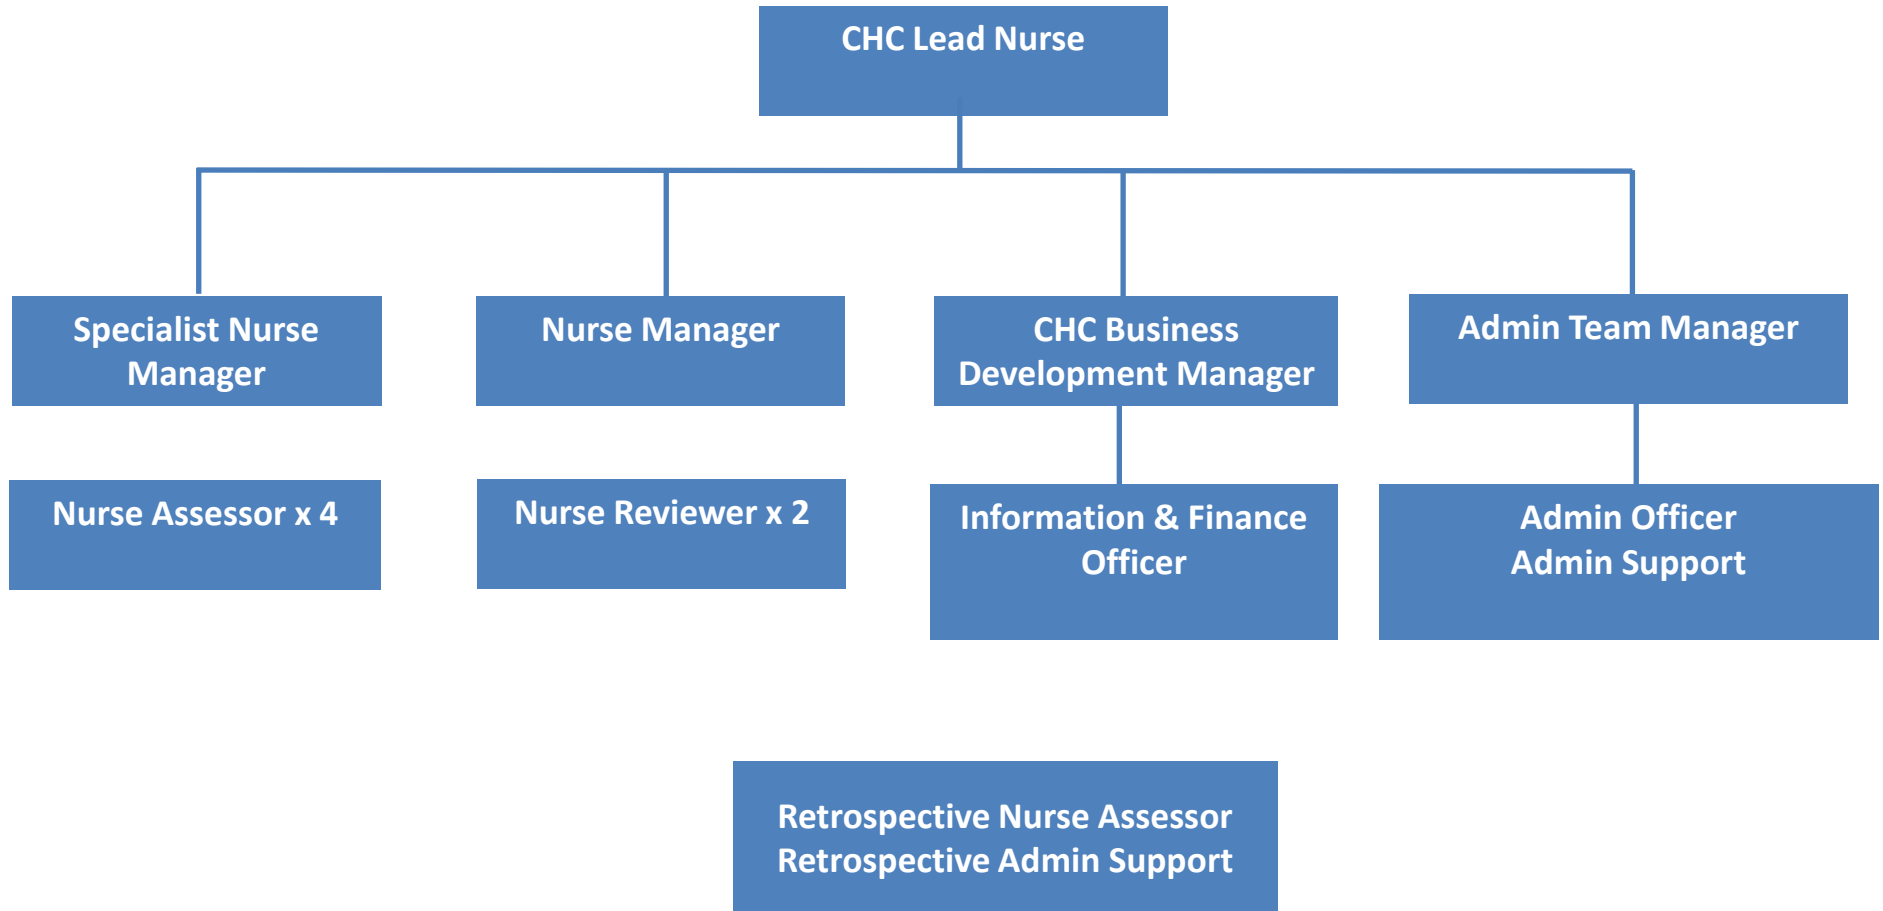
CHC Lead Nurse

Specialist Nurse Manager

Nurse Manager

CHC Business Development Manager

Admin Team Manager

Nurse Assessor x 4

Nurse Reviewer x 2

Information & Finance Officer

Admin Officer
Admin Support

Retrospective Nurse Assessor
Retrospective Admin Support